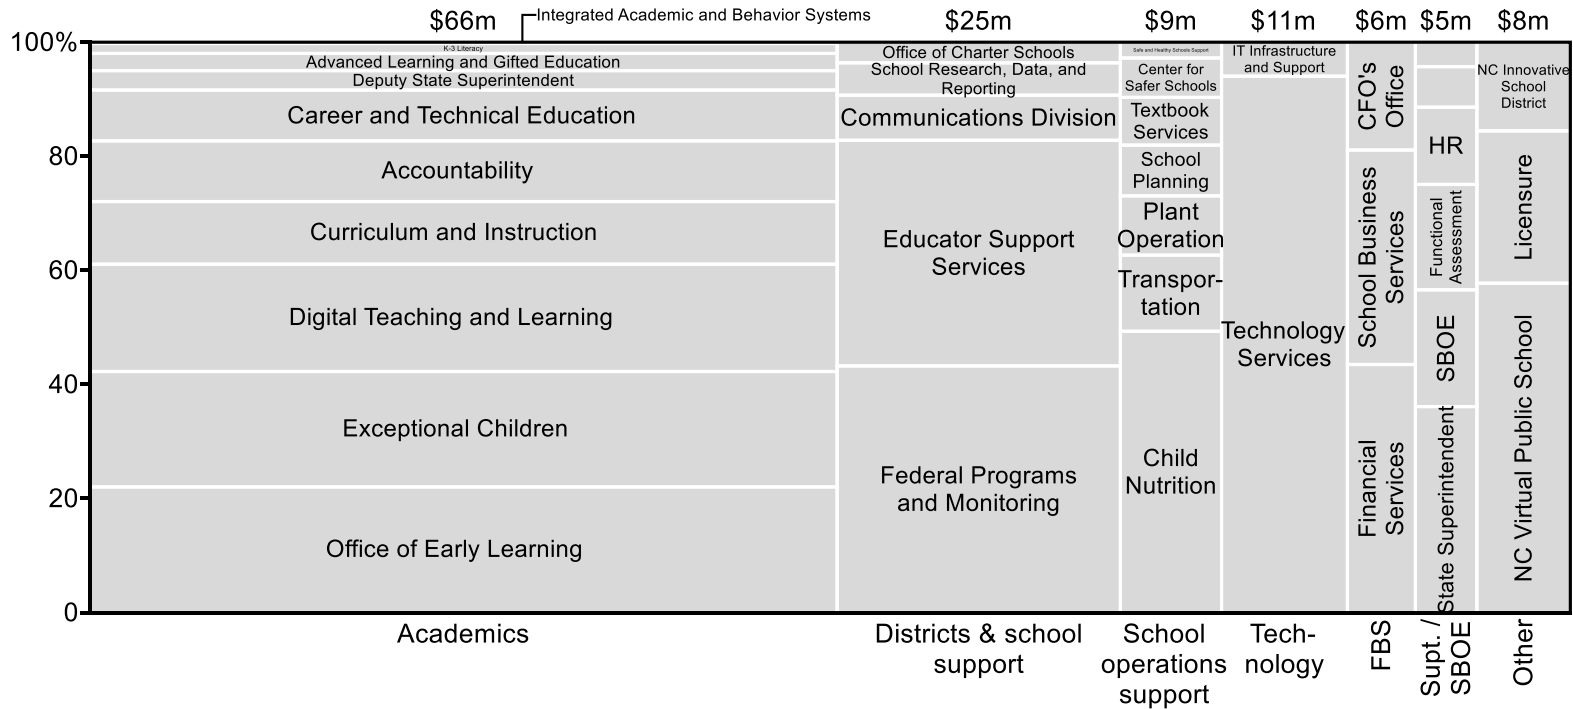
$66m
Integrated Academic and Behavior Systems
$25m
$9m
$11m
$6m
$5m
$8m

100%
80
60
40
20
0

K-3 Literacy
Advanced Learning and Gifted Education
Deputy State Superintendent
Career and Technical Education
Accountability
Curriculum and Instruction
Digital Teaching and Learning
Exceptional Children
Office of Early Learning

Office of Charter Schools
School Research, Data, and Reporting
Communications Division
Educator Support Services
Federal Programs and Monitoring

Safe and Healthy Schools Support
Center for Safer Schools
Textbook Services
School Planning
Plant Operation
Transportation
Child Nutrition

IT Infrastructure and Support
Technology Services

CFO's Office
School Business Services
Financial Services

HR
Functional Assessment
SBOE
State Superintendent

NC Innovative School District
Licensure
NC Virtual Public School

Academics
Districts & school support
School operations support
Technology
FBS
Supt. / SBOE
Other